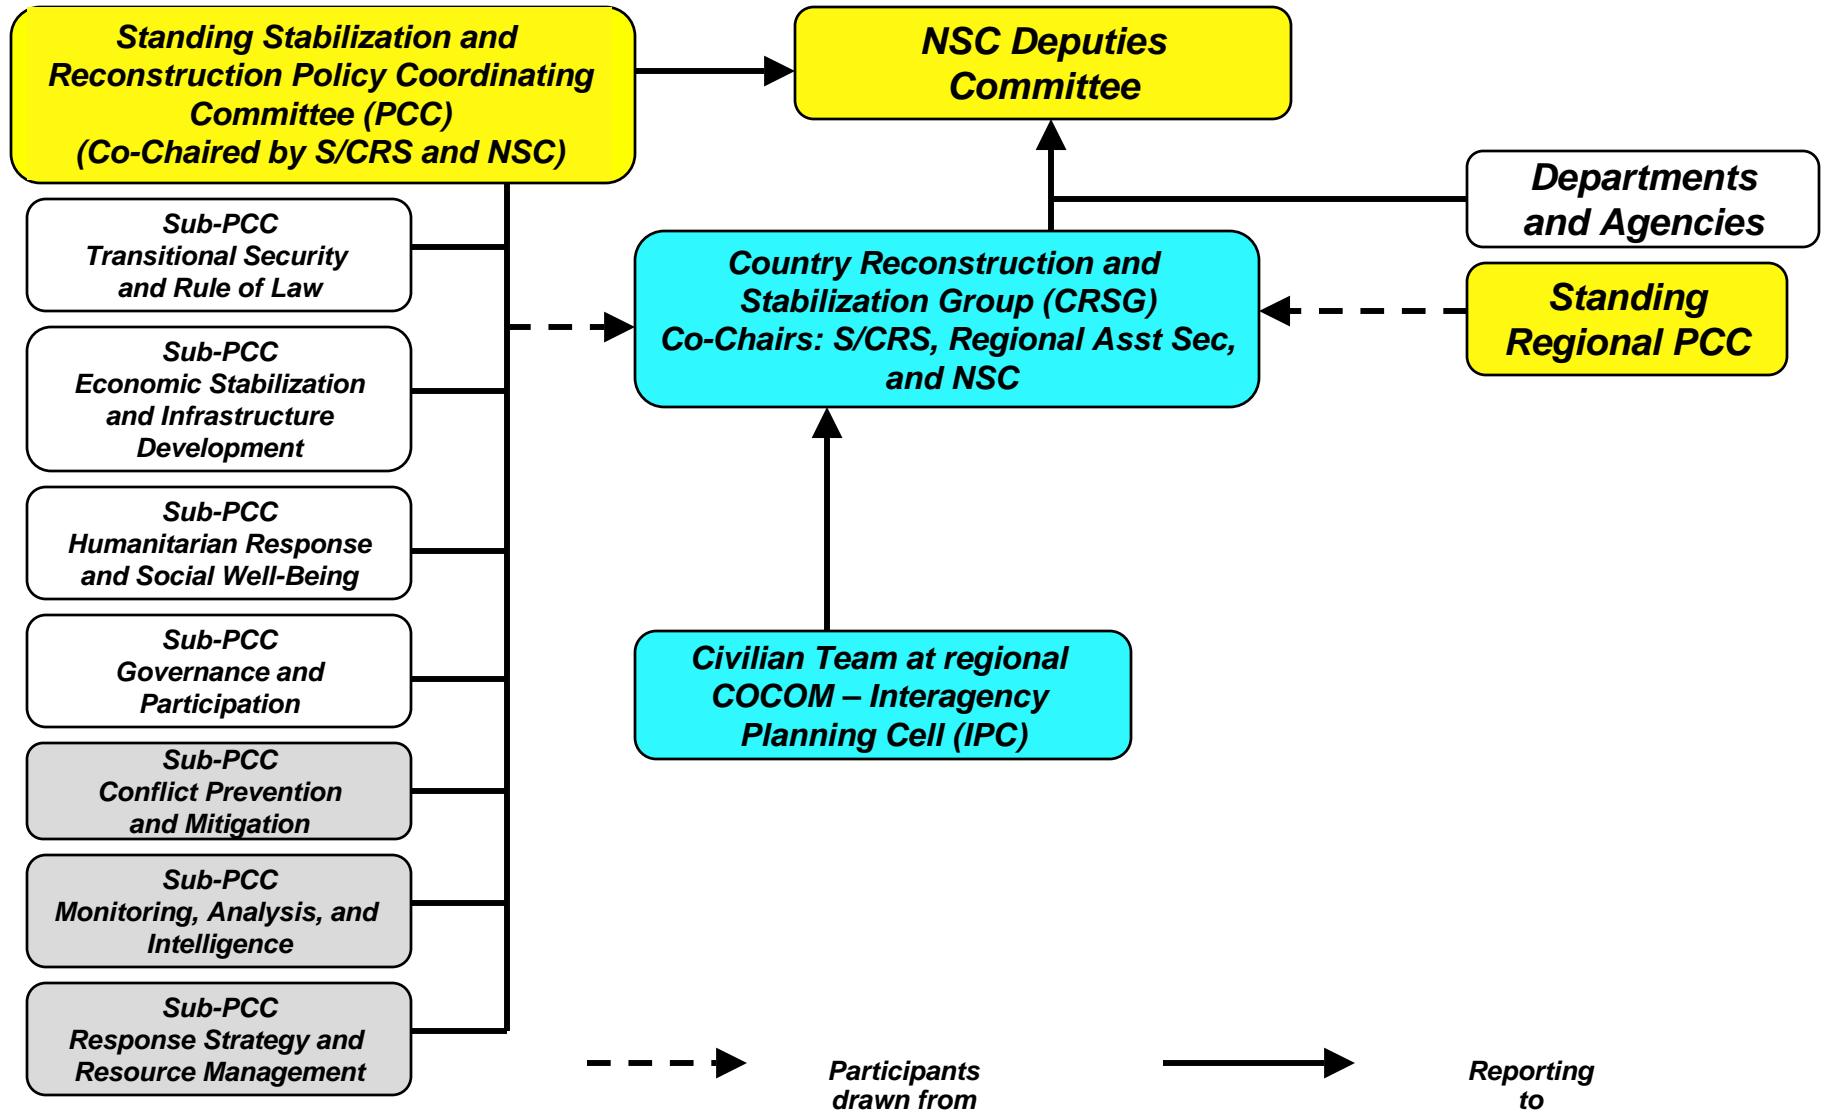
Standing Stabilization and Reconstruction Policy Coordinating Committee (PCC) (Co-Chaired by S/CRS and NSC)

NSC Deputies Committee

Departments and Agencies

Sub-PCC Transitional Security and Rule of Law

Country Reconstruction and Stabilization Group (CRSG) Co-Chairs: S/CRS, Regional Asst Sec, and NSC

Standing Regional PCC

Sub-PCC Economic Stabilization and Infrastructure Development

Sub-PCC Humanitarian Response and Social Well-Being

Sub-PCC Governance and Participation

Civilian Team at regional COCOM – Interagency Planning Cell (IPC)

Sub-PCC Conflict Prevention and Mitigation

Sub-PCC Monitoring, Analysis, and Intelligence

Sub-PCC Response Strategy and Resource Management

Participants drawn from

Reporting to